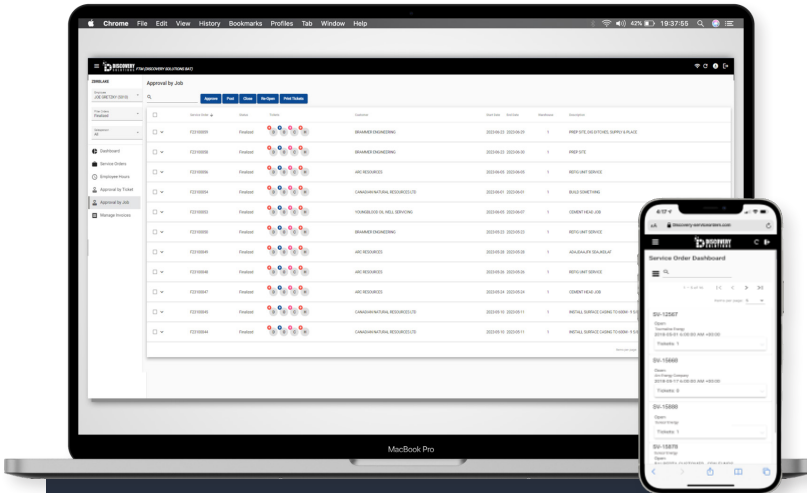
Chrome File Edit View History Bookmarks Profiles Tab Window Help

42% 19:37:55

DISCOVERY SOLUTIONS

Approval by Job

Approve Post Close Re-Open Print Tickets

Dashboard
Service Orders
Employee Hours
Approval by Ticket
Approval by Job
Manage Invoices

| Service Order | Status | Tickets | Customer | Description |
|---|---|---|---|---|
| F2310009 | Finalized | | BRAMMER ENGINEERING | PREP SITE, DIG DITCHES, SUPPLY & PLACE |
| F2310008 | Finalized | | BRAMMER ENGINEERING | PREP SITE |
| F2310006 | Finalized | | ARC RESOURCES | RIG'N UNIT SERVICE |
| F2310004 | Finalized | | CANADIAN NATURAL RESOURCES LTD | BUILD SOMETHING |
| F2310003 | Finalized | | YOUNGBLOOD OIL WELL SERVICING | CEMENT HEAD JOB |
| F2310002 | Finalized | | BRAMMER ENGINEERING | RIG'N UNIT SERVICE |
| F2310001 | Finalized | | ARC RESOURCES | |
| F2310000 | Finalized | | ARC RESOURCES | RIG'N UNIT SERVICE |
| F2310007 | Finalized | | ARC RESOURCES | CEMENT HEAD JOB |
| F2310005 | Finalized | | CANADIAN NATURAL RESOURCES LTD | INSTALL SURFACE CASING TO 600M |
| F2310004 | Finalized | | CANADIAN NATURAL RESOURCES LTD | INSTALL SURFACE CASING TO 600M |

MacBook Pro

discovery-services.com

DISCOVERY SOLUTIONS

Service Order Dashboard

SV-12567
Open
Tickets: 1

SV-15660
Open
Tickets: 0

SV-15600
Open
Tickets: 1

SV-15670
Open